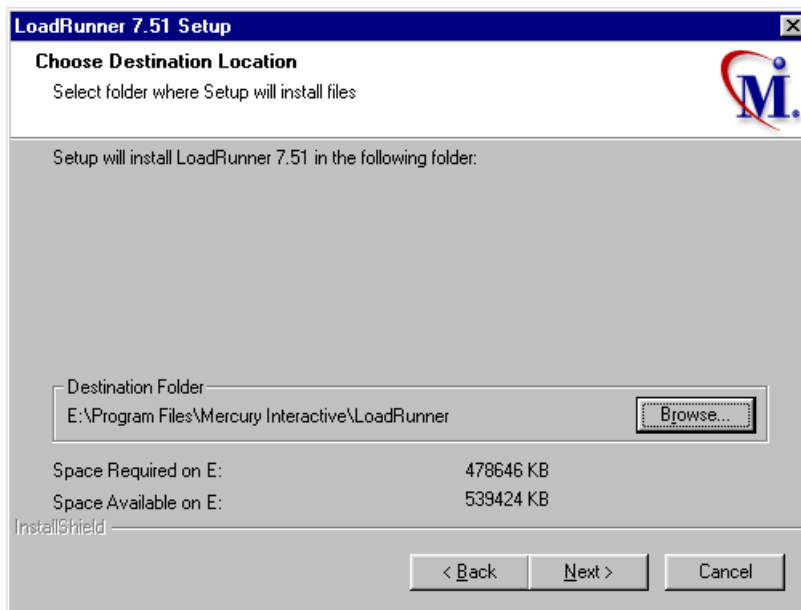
LoadRunner 7.51 Setup

Choose Destination Location

Select folder where Setup will install files

M.

Setup will install LoadRunner 7.51 in the following folder:

Destination Folder

E:\Program Files\Mercury Interactive\LoadRunner

Browse...

Space Required on E: 478646 KB

Space Available on E: 539424 KB

InstallShield

< Back

Next >

Cancel